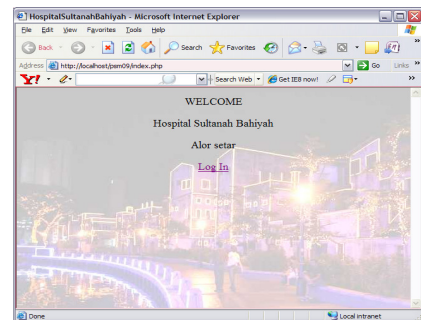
HospitalSultanahBahiyah - Microsoft Internet Explorer

File Edit View Favorites Tools Help

Back Search Favorites

Address http://localhost/psm09/index.php Go Links

Y! Search Web Get IE8 now!

WELCOME

Hospital Sultanah Bahiyah

Alor setar

Log In

Done Local intranet